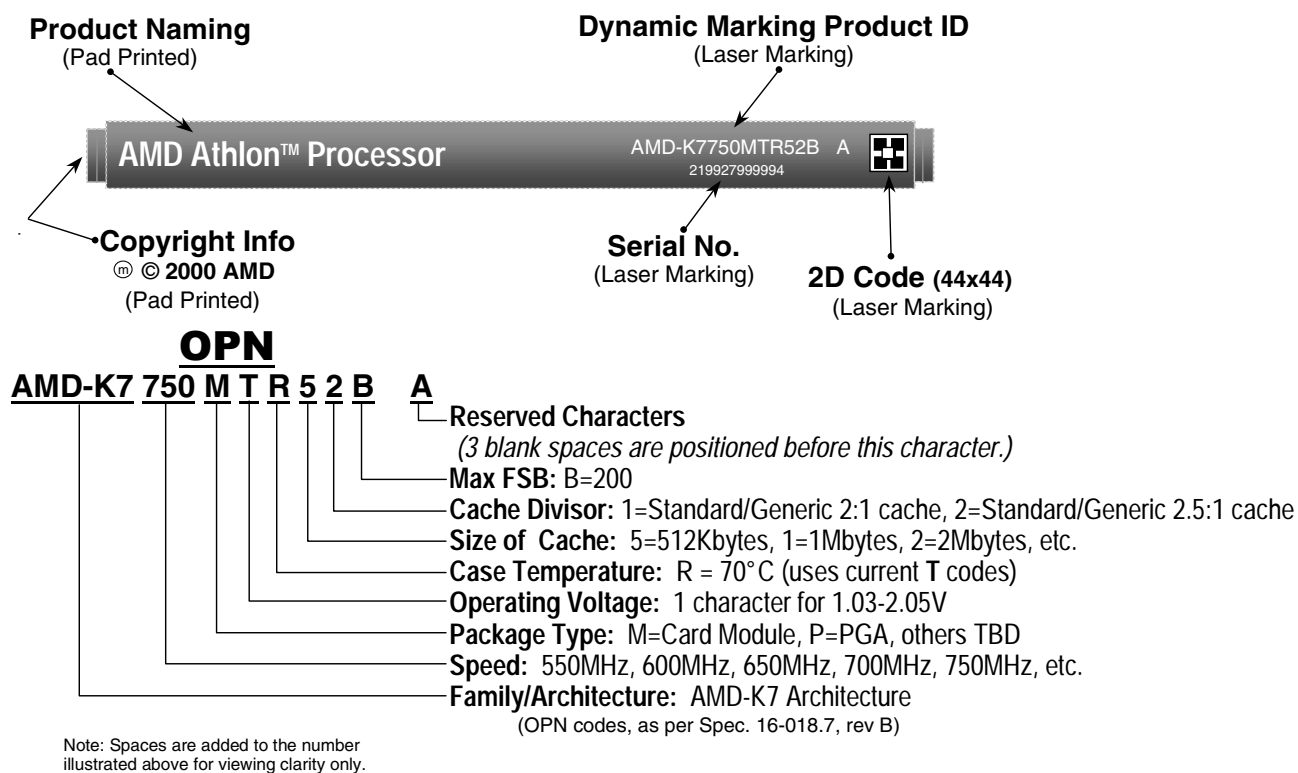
Product Naming
(Pad Printed)

Dynamic Marking Product ID
(Laser Marking)

AMD Athlon™ Processor

AMD-K7750MTR52B A
219927999994

Copyright Info
ⓜ © 2000 AMD
(Pad Printed)

Serial No.
(Laser Marking)

2D Code (44x44)
(Laser Marking)

OPN

AMD-K7 750 M T R 5 2 B A

Reserved Characters
(3 blank spaces are positioned before this character.)
Max FSB: B=200
Cache Divisor: 1=Standard/Generic 2:1 cache, 2=Standard/Generic 2.5:1 cache
Size of Cache: 5=512Kbytes, 1=1Mbytes, 2=2Mbytes, etc.
Case Temperature: R = 70°C (uses current T codes)
Operating Voltage: 1 character for 1.03-2.05V
Package Type: M=Card Module, P=PGA, others TBD
Speed: 550MHz, 600MHz, 650MHz, 700MHz, 750MHz, etc.
Family/Architecture: AMD-K7 Architecture
(OPN codes, as per Spec. 16-018.7, rev B)

Note: Spaces are added to the number illustrated above for viewing clarity only.